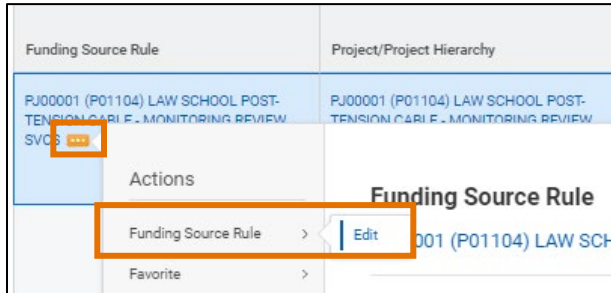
| Funding Source Rule | Project/Project Hierarchy |
|---|---|
| PJ00001 (P01104) LAW SCHOOL POST-TENSION CABLE - MONITORING REVIEW SVCS | PJ00001 (P01104) LAW SCHOOL POST-TENSION CABLE - MONITORING REVIEW |

Actions

Funding Source Rule >

Favorite >

Edit

Funding Source Rule

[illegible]001 (P01104) LAW SCH